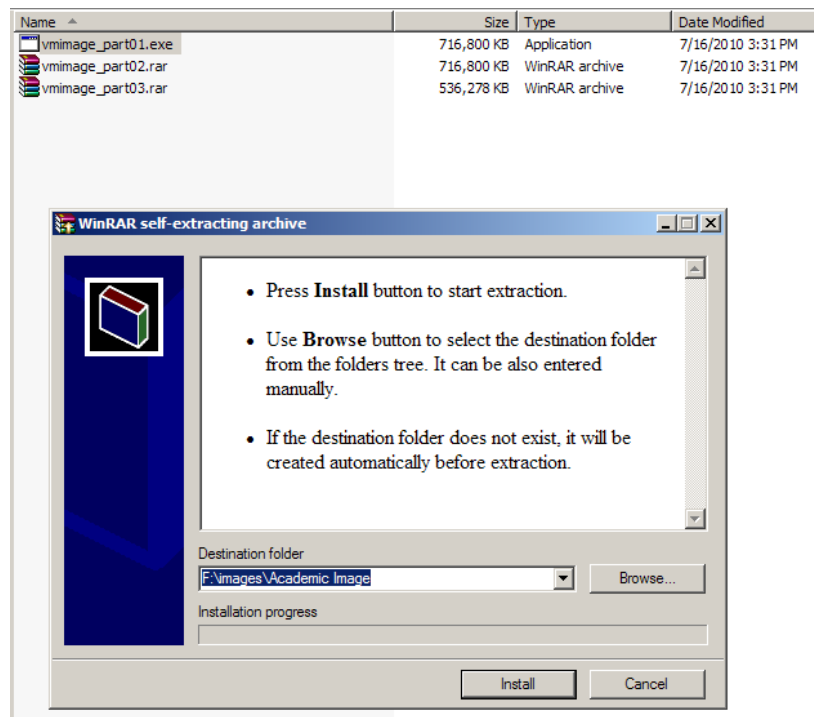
| Name | Size | Type | Date Modified |
|---|---|---|---|
| vmimage_part01.exe | 716,800 KB | Application | 7/16/2010 3:31 PM |
| vmimage_part02.rar | 716,800 KB | WinRAR archive | 7/16/2010 3:31 PM |
| vmimage_part03.rar | 536,278 KB | WinRAR archive | 7/16/2010 3:31 PM |

WinRAR self-extracting archive

• Press **Install** button to start extraction.

• Use **Browse** button to select the destination folder from the folders tree. It can be also entered manually.

• If the destination folder does not exist, it will be created automatically before extraction.

Destination folder

F:\images\Academic Image

Browse...

Installation progress

Install

Cancel